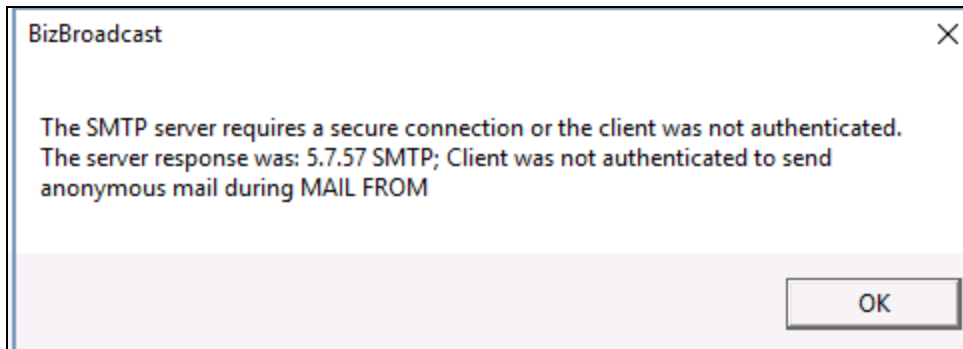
BizBroadcast

×

The SMTP server requires a secure connection or the client was not authenticated. The server response was: 5.7.57 SMTP; Client was not authenticated to send anonymous mail during MAIL FROM

OK